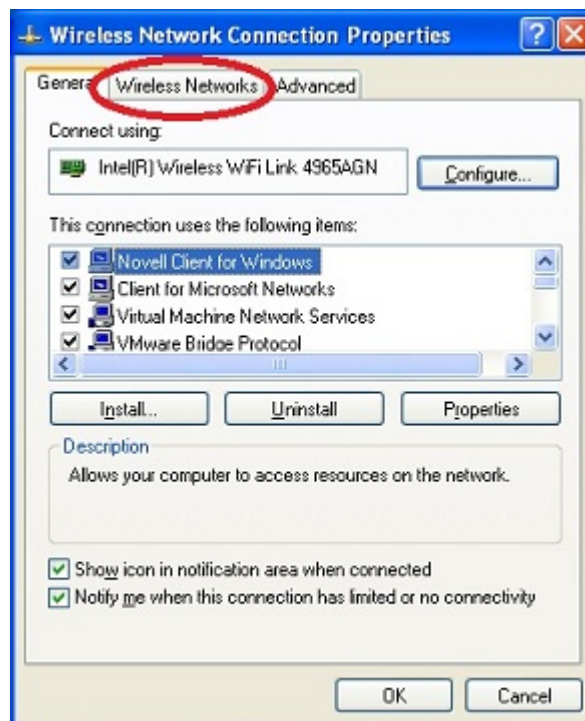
Wireless Network Connection Properties

General | Wireless Networks | Advanced

Connect using:

Intel(R) Wireless WiFi Link 4965AGN

Configure...

This connection uses the following items:

Novell Client for Windows
Client for Microsoft Networks
Virtual Machine Network Services
VMware Bridge Protocol

Install... | Uninstall | Properties

Description

Allows your computer to access resources on the network.

Show icon in notification area when connected
Notify me when this connection has limited or no connectivity

OK | Cancel